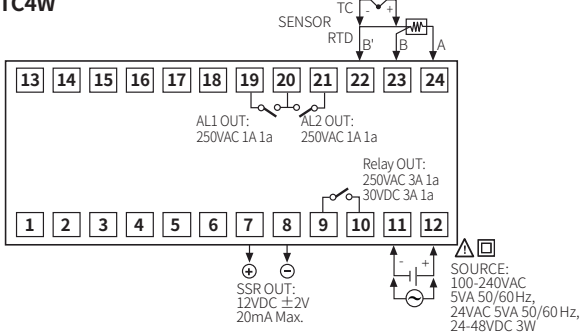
TC4W

TC
-
+
SENSOR
RTD
B'
B
A

13 14 15 16 17 18 19 20 21 22 23 24

AL1 OUT:
250VAC 1A 1a

AL2 OUT:
250VAC 1A 1a

Relay OUT:
250VAC 3A 1a
30VDC 3A 1a

1 2 3 4 5 6 7 8 9 10 11 12

SSR OUT:
12VDC $\pm$2V
20mA Max.

-
+

SOURCE:
100-240VAC
5VA 50/60Hz,
24VAC 5VA 50/60Hz,
24-48VDC 3W